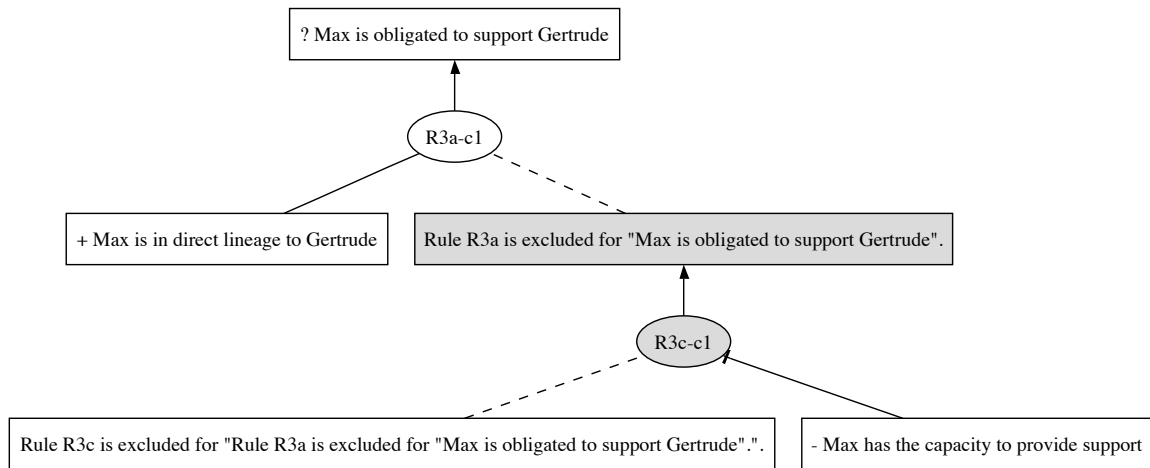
? Max is obligated to support Gertrude

R3a-c1

+ Max is in direct lineage to Gertrude

Rule R3a is excluded for "Max is obligated to support Gertrude".

R3c-c1

Rule R3c is excluded for "Rule R3a is excluded for "Max is obligated to support Gertrude".".

- Max has the capacity to provide support